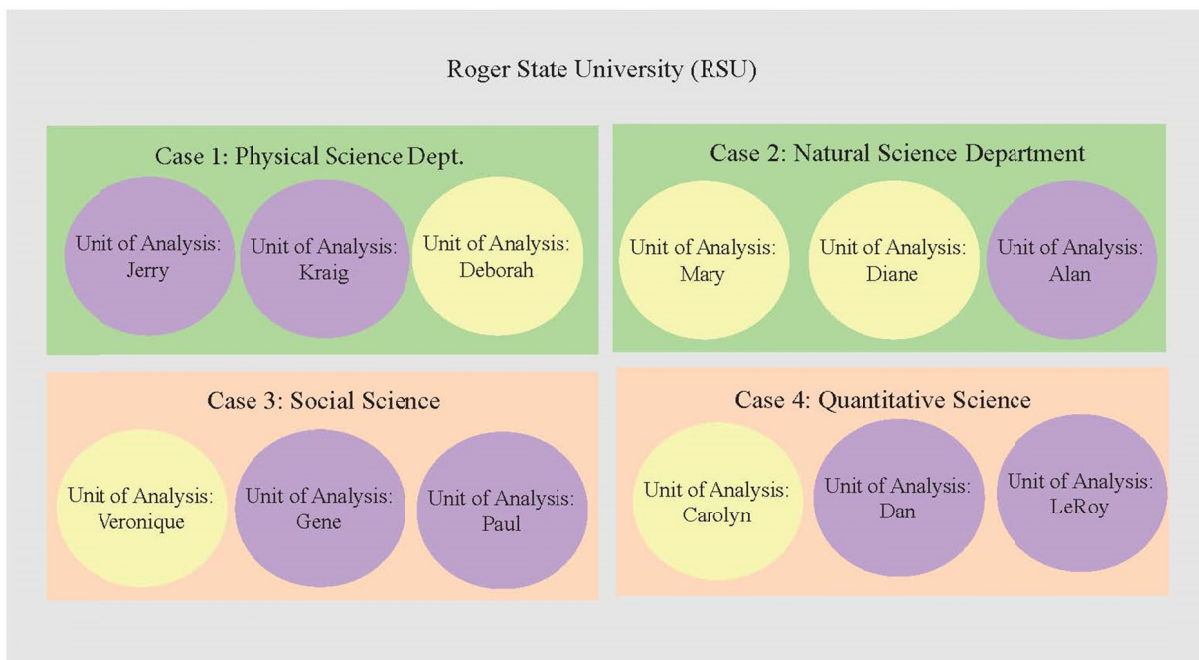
Roger State University (RSU)

Case 1: Physical Science Dept.

Unit of Analysis: Jerry

Unit of Analysis: Kraig

Unit of Analysis: Deborah

Case 2: Natural Science Department

Unit of Analysis: Mary

Unit of Analysis: Diane

Unit of Analysis: Alan

Case 3: Social Science

Unit of Analysis: Veronique

Unit of Analysis: Gene

Unit of Analysis: Paul

Case 4: Quantitative Science

Unit of Analysis: Carolyn

Unit of Analysis: Dan

Unit of Analysis: LeRoy